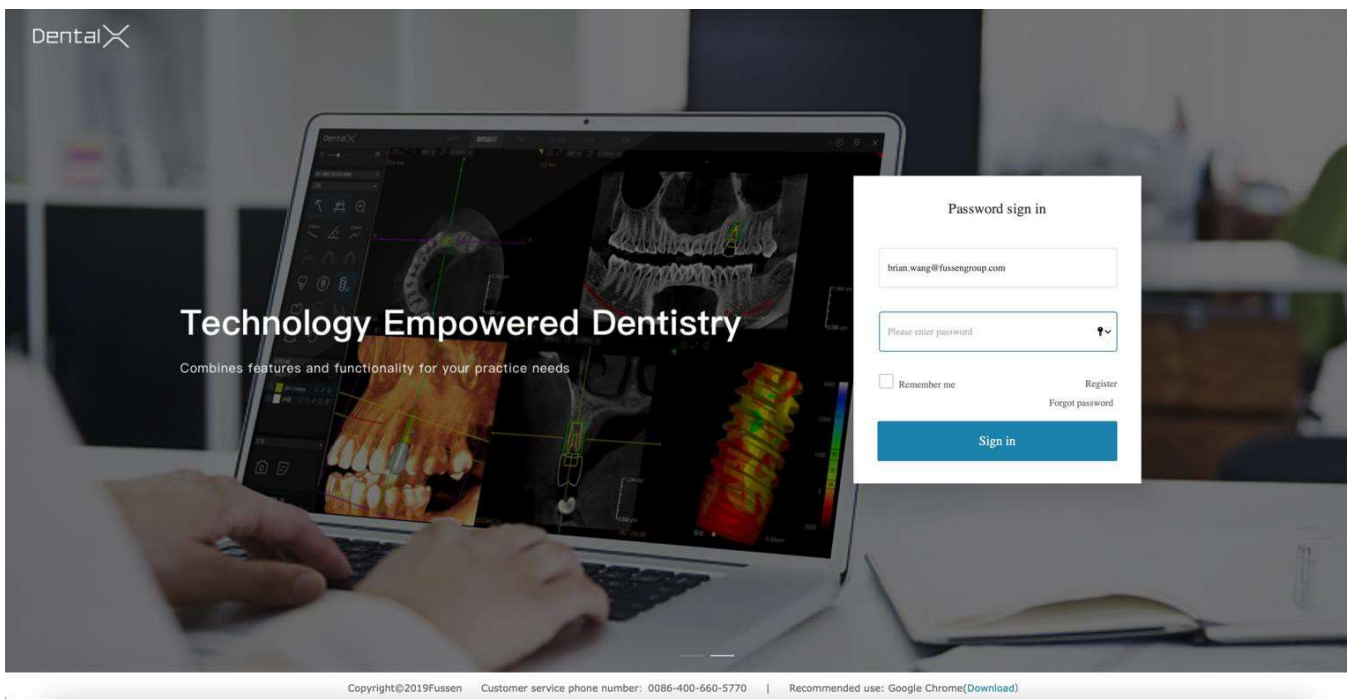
DentalX

Technology Empowered Dentistry

Combines features and functionality for your practice needs

Password sign in

brian.wang@fussengroup.com

Please enter password

Remember me

Register

Forgot password

Sign in

Copyright©2019Fussen Customer service phone number: 0086-400-660-5770 | Recommended use: Google Chrome(Download)